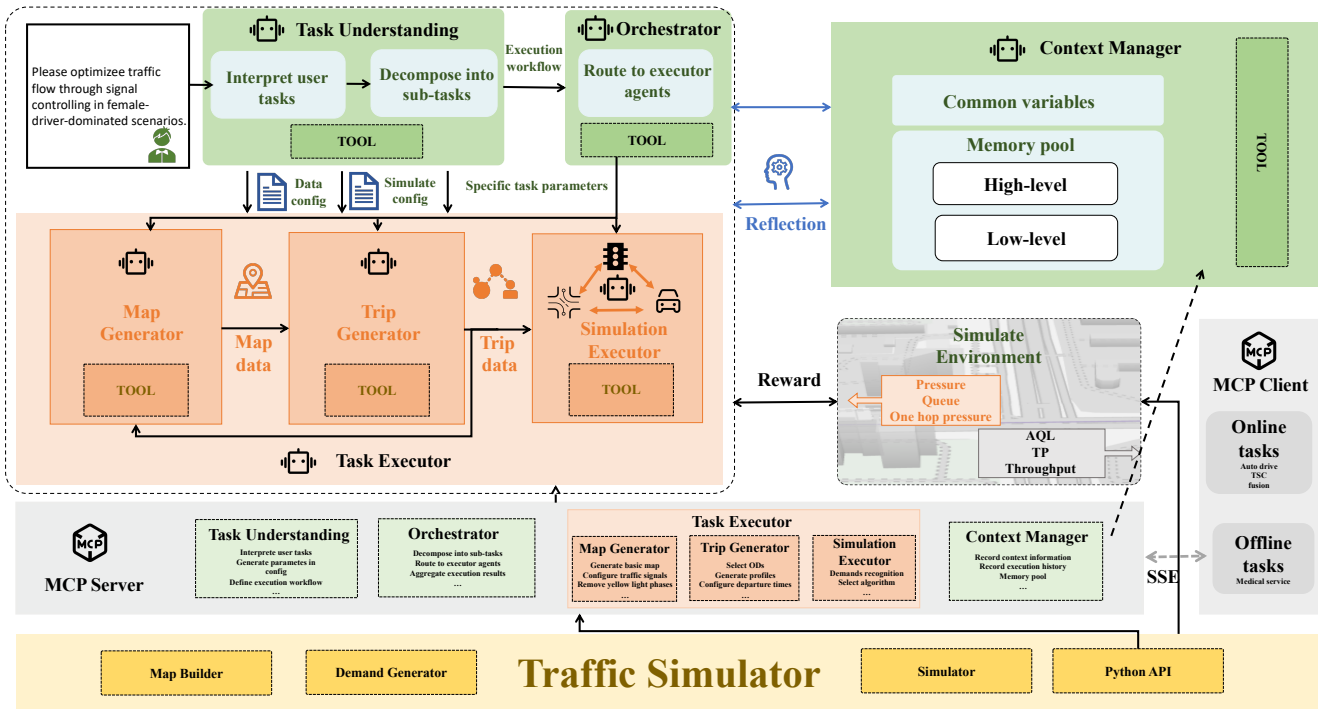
Please optimizee traffic flow through signal controlling in female-driver-dominated scenarios.

Task Understanding

Interpret user tasks

Decompose into sub-tasks

TOOL

Execution workflow

Orchestrator

Route to executor agents

TOOL

Context Manager

Common variables

Memory pool

High-level

Low-level

TOOL

Data config

Simulate config

Specific task parameters

Reflection

Map Generator

TOOL

Map data

Trip Generator

TOOL

Trip data

Simulation Executor

TOOL

Task Executor

Simulate Environment

Pressure
Queue
One hop pressure

AQL
TP
Throughput

Reward

MCP

MCP Client

Online tasks
Auto drive
TSC
fusion

Offline tasks
Medical service

SSE

MCP

MCP Server

Task Understanding
Interprete user tasks
Generate parametes in config
Define execution workflow
...

Orchestrator
Decompose into sub-tasks
Route to executor agents
Aggregate execution results
...

Task Executor

Map Generator
Generate basic map
Configure traffic signals
Remove yellow light phases
...

Trip Generator
Select ODs
Generate profiles
Configure departure times
...

Simulation Executor
Demands recognition
Select algorithm
...

Context Manager
Record context information
Record execution history
Memory pool
...

Map Builder

Demand Generator

Traffic Simulator

Simulator

Python API